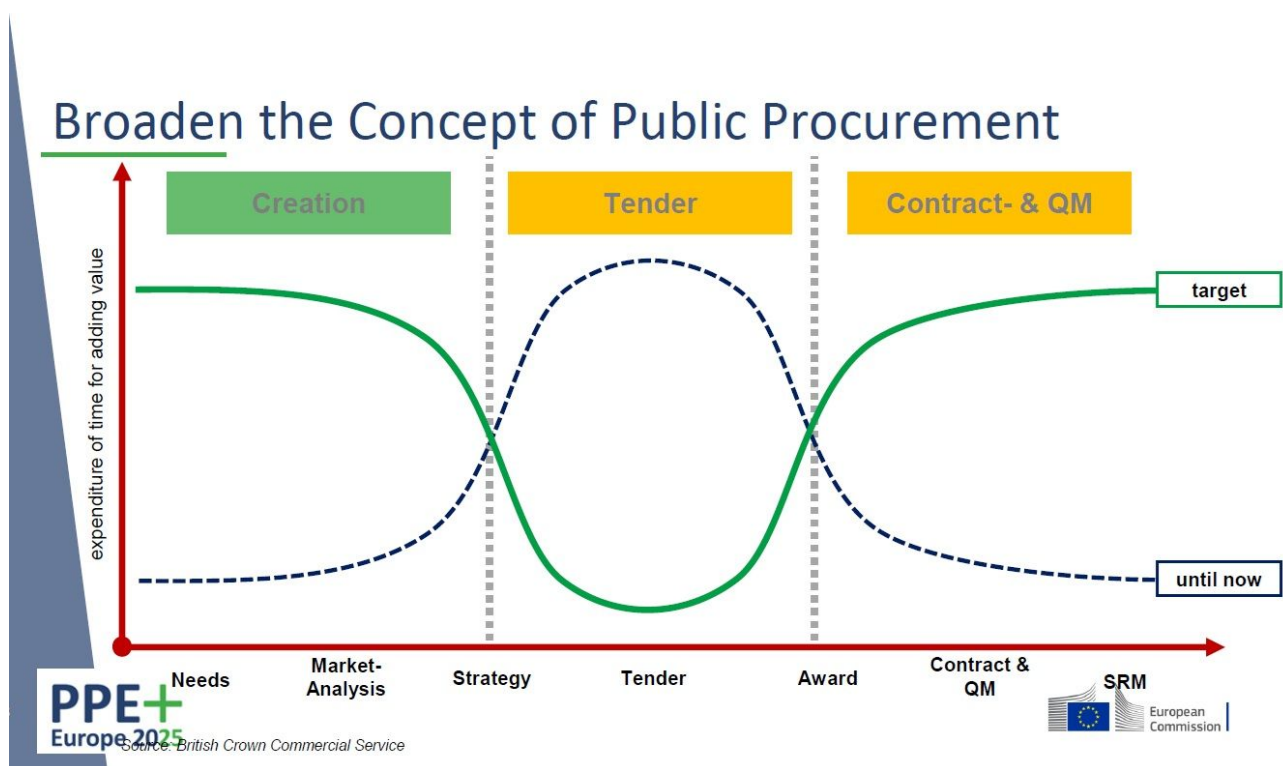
Broaden the Concept of Public Procurement

Creation

Tender

Contract- & QM

expenditure of time for adding value

target

until now

Needs

Market-Analysis

Strategy

Tender

Award

Contract & QM

SRM

PPE+ Europe 2025

Source: British Crown Commercial Service

European Commission